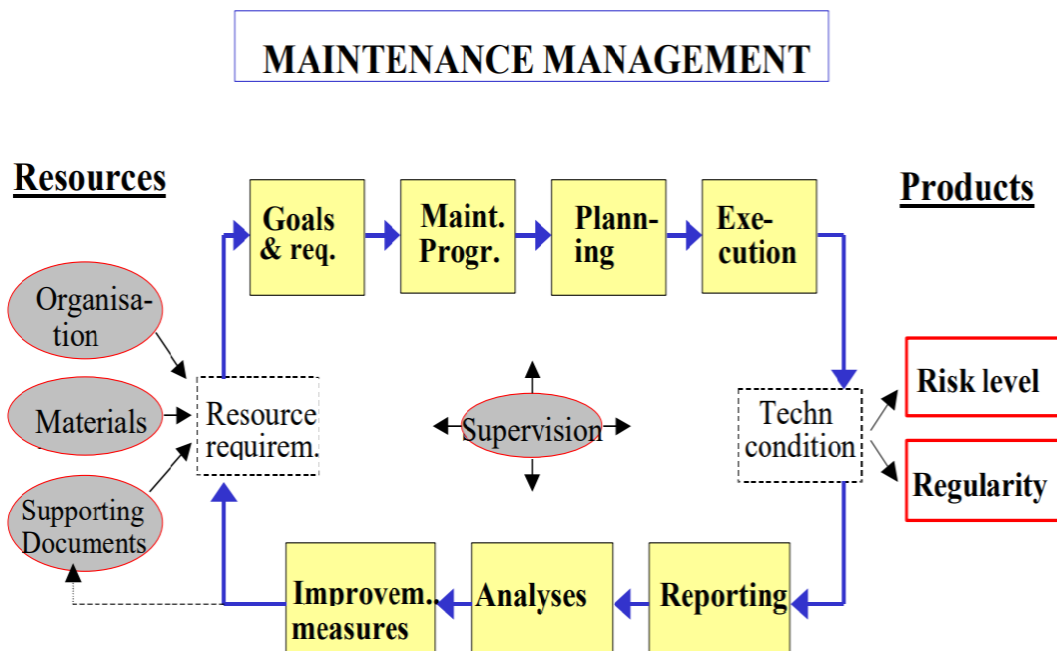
MAINTENANCE MANAGEMENT

Resources

Products

Goals & req.

Maint. Progr.

Planning

Execution

Organisation

Materials

Supporting Documents

Resource requirem.

Supervision

Techn condition

Risk level

Regularity

Improvem. measures

Analyses

Reporting